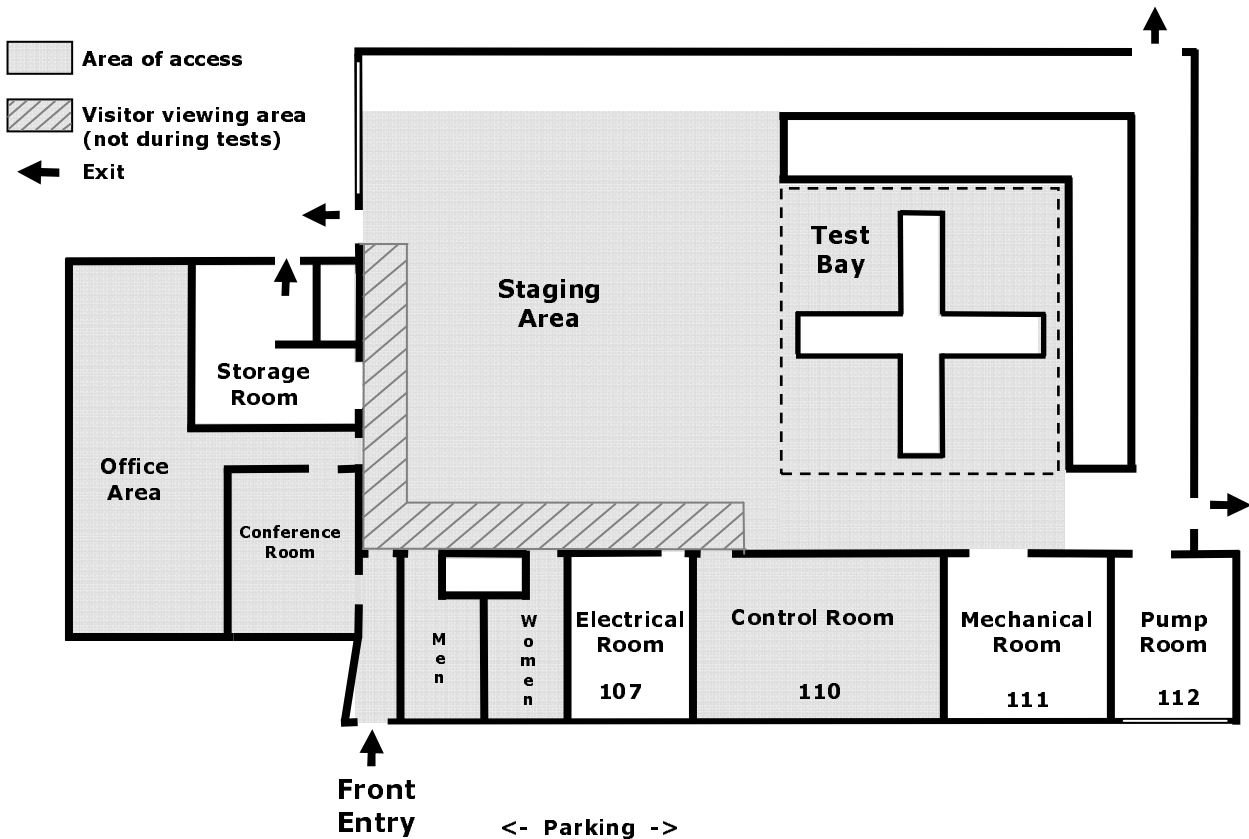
Area of access

Visitor viewing area (not during tests)

Exit

Test Bay

Staging Area

Storage Room

Office Area

Conference Room

Men

Women

Electrical Room 107

Control Room 110

Mechanical Room 111

Pump Room 112

Front Entry

<- Parking ->